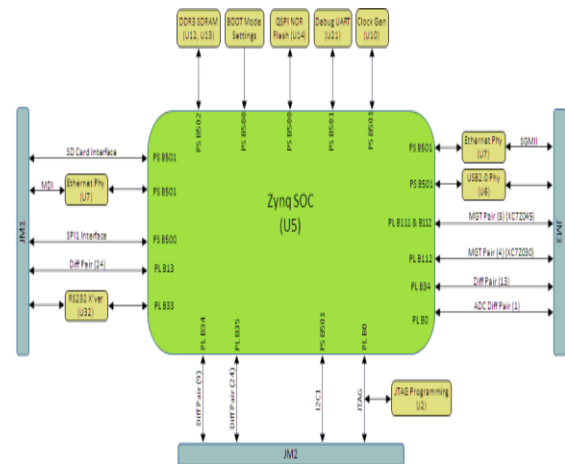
DDR3 SDRAM (U12, U13)

BOOT Mode Settings

QSPI NOR Flash (U14)

Debug UART (U21)

Clock Gen (U10)

PS B502

PS B500

PS B500

PS B501

PS B501

JM1

SD Card Interface

PS B501

MDI

Ethernet Phy (U7)

PS B501

SPI1 Interface

PS B500

Diff Pair (24)

PL B13

RS232 X'ver (U32)

PL B33

Zynq SOC (U5)

PS B501

Ethernet Phy (U7)

SGMII

PS B501

USB2.0 Phy (U6)

PL B111 & B112

MGT Pair (8) (XC7Z045)

PL B112

MGT Pair (4) (XC7Z030)

PL B34

Diff Pair (13)

PL B0

ADC Diff Pair (1)

JM3

PL B34

PL B35

PS B501

PL B0

Diff Pair (9)

Diff Pair (24)

I2C1

JTAG

JTAG Programming (J2)

JM2